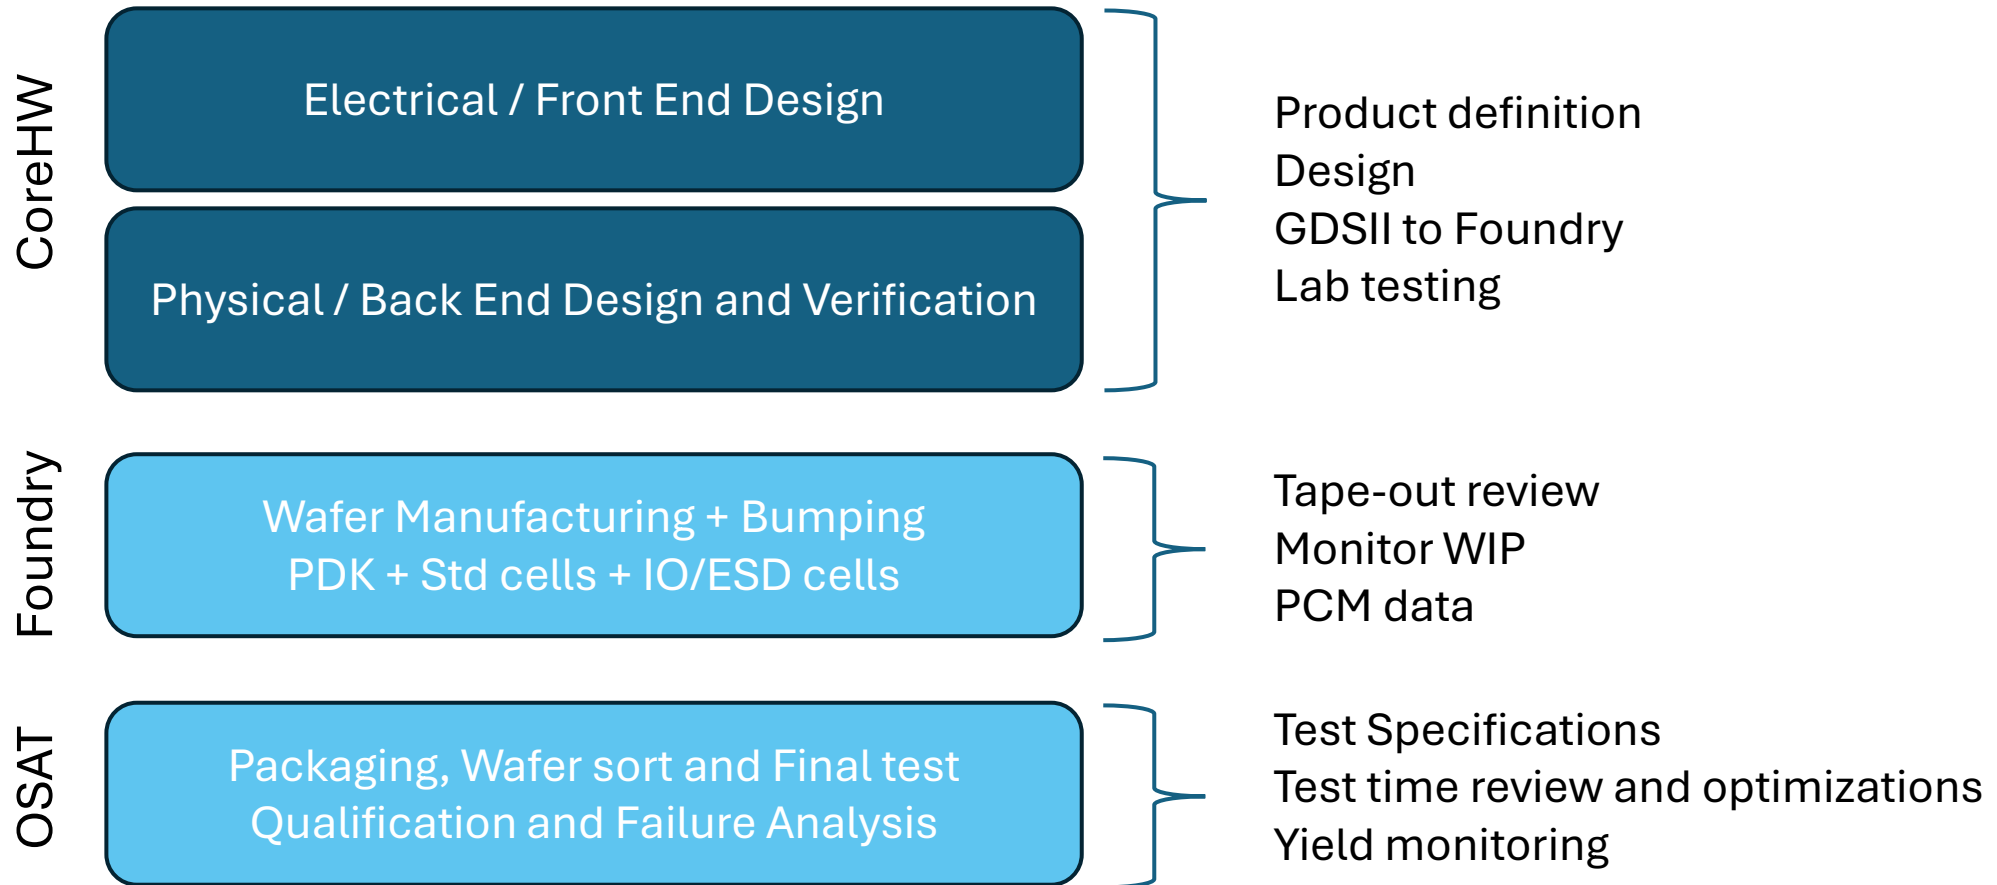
CoreHW

Electrical / Front End Design

Physical / Back End Design and Verification

Product definition
Design
GDSII to Foundry
Lab testing

Foundry

Wafer Manufacturing + Bumping
PDK + Std cells + IO/ESD cells

Tape-out review
Monitor WIP
PCM data

OSAT

Packaging, Wafer sort and Final test
Qualification and Failure Analysis

Test Specifications
Test time review and optimizations
Yield monitoring